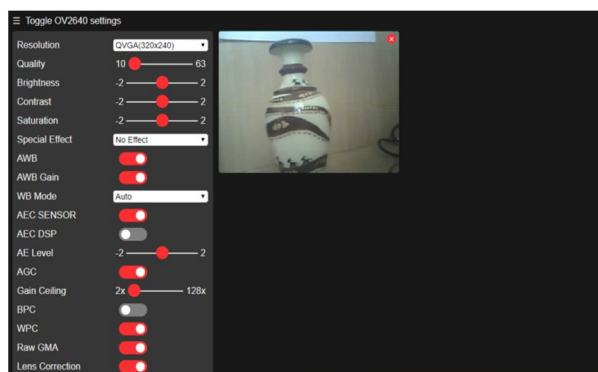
☰ Toggle OV2640 settings

| | |
|---|---|
| Resolution | QVGA(320x240) |
| Quality | 10 — 63 |
| Brightness | -2 — 2 |
| Contrast | -2 — 2 |
| Saturation | -2 — 2 |
| Special Effect | No Effect |
| AWB | |
| AWB Gain | |
| WB Mode | Auto |
| AEC SENSOR | |
| AEC DSP | |
| AE Level | -2 — 2 |
| AGC | |
| Gain Ceiling | 2x — 128x |
| BPC | |
| WPC | |
| Raw GMA | |
| Lens Correction | |

×